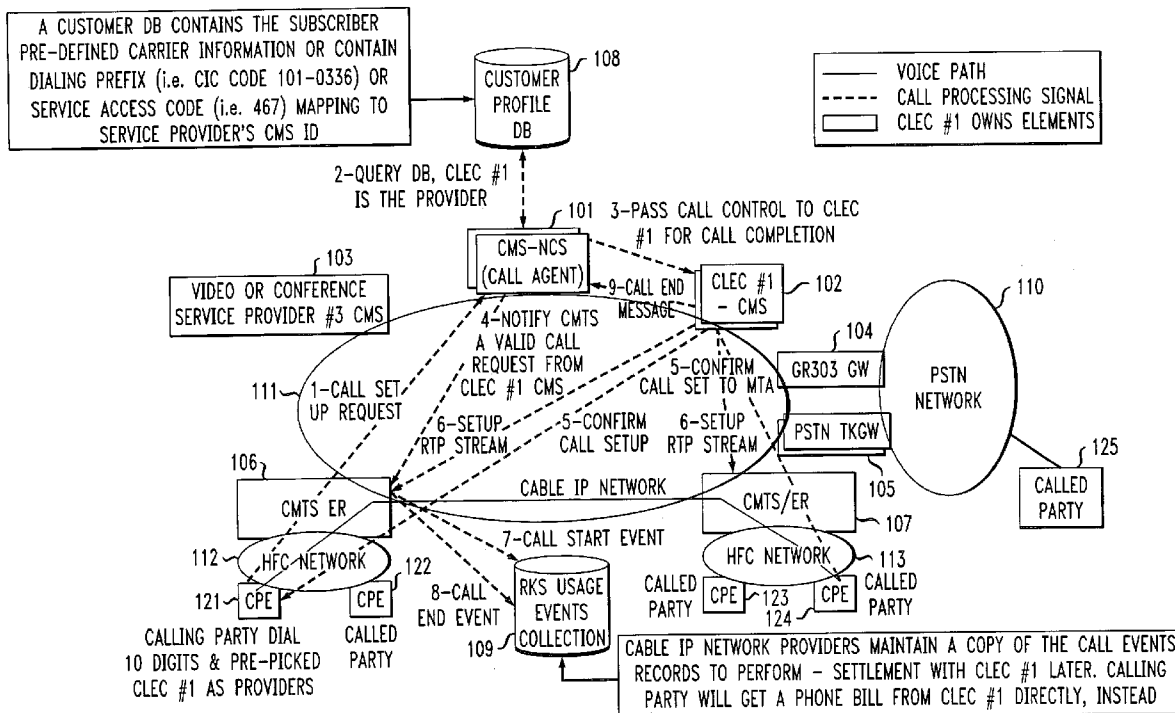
A CUSTOMER DB CONTAINS THE SUBSCRIBER PRE-DEFINED CARRIER INFORMATION OR CONTAIN DIALING PREFIX (i.e. CIC CODE 101-0336) OR SERVICE ACCESS CODE (i.e. 467) MAPPING TO SERVICE PROVIDER'S CMS ID

CUSTOMER PROFILE DB

108

VOICE PATH
CALL PROCESSING SIGNAL
CLEC #1 OWNS ELEMENTS

2-QUERY DB, CLEC #1 IS THE PROVIDER

101

3-PASS CALL CONTROL TO CLEC #1 FOR CALL COMPLETION

103

VIDEO OR CONFERENCE SERVICE PROVIDER #3 CMS

CMS-NCS (CALL AGENT)

9-CALL END MESSAGE

CLEC #1 - CMS

102

110

4-NOTIFY CMTS A VALID CALL REQUEST FROM CLEC #1 CMS

104

GR303 GW

5-CONFIRM CALL SET TO MTA

PSTN NETWORK

111

1-CALL SET UP REQUEST

6-SETUP RTP STREAM

5-CONFIRM CALL SETUP

6-SETUP RTP STREAM

PSTN TKGW

125

105

106

CABLE IP NETWORK

CMTS ER

CMTS/ER

CALLED PARTY

107

7-CALL START EVENT

112

HFC NETWORK

HFC NETWORK

113

122

8-CALL END EVENT

RKS USAGE EVENTS COLLECTION

CALLED PARTY

CALLED PARTY

121

CPE

CPE

CPE

123

CPE

124

CALLING PARTY DIAL 10 DIGITS & PRE-PICKED CLEC #1 AS PROVIDERS

CALLED PARTY

109

CABLE IP NETWORK PROVIDERS MAINTAIN A COPY OF THE CALL EVENTS RECORDS TO PERFORM - SETTLEMENT WITH CLEC #1 LATER. CALLING PARTY WILL GET A PHONE BILL FROM CLEC #1 DIRECTLY, INSTEAD